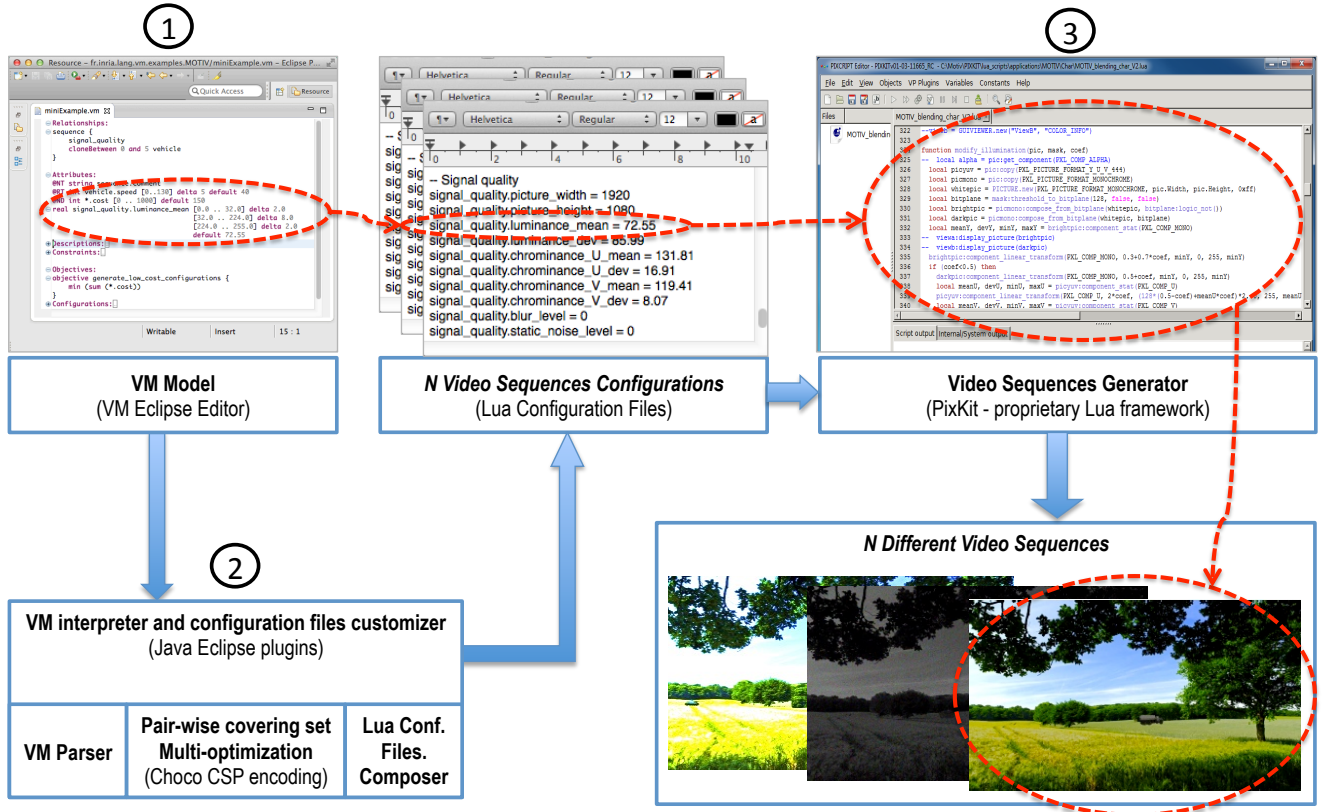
1

Resource – fr.inria.lang.vm.examples.MOTIV/miniExample.vm – Eclipse P

Quick Access

Resource

miniExample.vm

Relationships:
sequence {
signal_quality
cloneBetween 0 and 5 vehicle
}

Attributes:
@NT string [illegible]
@NT int vehicle.speed [0..130] delta 5 default 40
@ND int *.cost [0 .. 1000] default 150
real signal_quality.luminance_mean [0.0 .. 32.0] delta 2.0
[32.0 .. 224.0] delta 8.0
[224.0 .. 255.0] delta 2.0
default 72.55

Descriptions:
Constraints:

Objectives:
objective generate_low_cost_configurations {
min (sum (*.cost))
}

Configurations:

Writable Insert 15 : 1

Helvetica Regular 12

-- Signal quality
signal_quality.picture_width = 1920
signal_quality.picture_height = 1080
signal_quality.luminance_mean = 72.55
signal_quality.luminance_dev = 85.99
signal_quality.chrominance_U_mean = 131.81
signal_quality.chrominance_U_dev = 16.91
signal_quality.chrominance_V_mean = 119.41
signal_quality.chrominance_V_dev = 8.07
signal_quality.blur_level = 0
signal_quality.static_noise_level = 0

3

PIXSCRIPT Editor – PIXKIT v01-03-11665_RC – C:\Motiv\PIXKIT\lua_scripts\applications\MOTIV\Char\MOTIV_blending_char_V2.lua

File Edit View Objects VP Plugins Variables Constants Help

Files

MOTIV_blending_char_V2.lua

MOTIV_blendin

322 --viewB = GUIVIEWER.new("ViewB", "COLOR_INFO")
324 function modify_illumination(pic, mask, coef)
325 -- local alpha = pic:get_component(PXL_COMP_ALPHA)
326 local picyuv = pic:copy(PXL_PICTURE_FORMAT_Y_U_V_444)
327 local picmono = pic:copy(PXL_PICTURE_FORMAT_MONOCHROME)
328 local whitepic = PICTURE.new(PXL_PICTURE_FORMAT_MONOCHROME, pic.Width, pic.Height, 0xff)
329 local bitplane = mask:threshold_to_bitplane(128, false, false)
330 local brightpic = picmono:compose_from_bitplane(whitepic, bitplane:logic_not())
331 local darkpic = picmono:compose_from_bitplane(whitepic, bitplane)
332 local meanY, devY, minY, maxY = brightpic:component_stat(PXL_COMP_MONO)
333 -- viewA:display_picture(brightpic)
334 -- viewB:display_picture(darkpic)
335 brightpic:component_linear_transform(PXL_COMP_MONO, 0.3+0.7*coef, minY, 0, 255, minY)
336 if (coef<0.5) then
337 darkpic:component_linear_transform(PXL_COMP_MONO, 0.5+coef, minY, 0, 255, minY)
338 local meanU, devU, minU, maxU = picyuv:component_stat(PXL_COMP_U)
339 picyuv:component_linear_transform(PXL_COMP_U, 2*coef, (128*(0.5-coef)+meanU*coef)*2, 0, 255, meanU
340 local meanV, devV, minV, maxV = picyuv:component_stat(PXL_COMP_V)

Script output Internal/System output

VM Model
(VM Eclipse Editor)

N Video Sequences Configurations
(Lua Configuration Files)

Video Sequences Generator
(PixKit - proprietary Lua framework)

N Different Video Sequences

2

VM interpreter and configuration files customizer
(Java Eclipse plugins)

VM Parser

Pair-wise covering set
Multi-optimization
(Choco CSP encoding)

Lua Conf.
Files.
Composer